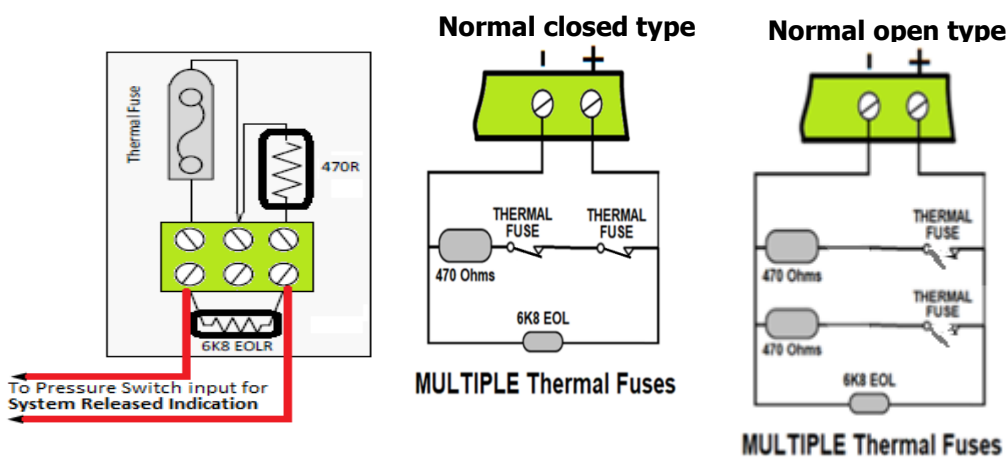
Thermal Fuse

470R

6K8 EOLR

To Pressure Switch input for
System Released Indication

Normal closed type

-  +

THERMAL FUSE

THERMAL FUSE

470 Ohms

6K8 EOL

MULTIPLE Thermal Fuses

Normal open type

-  +

THERMAL FUSE

470 Ohms

THERMAL FUSE

470 Ohms

6K8 EOL

MULTIPLE Thermal Fuses